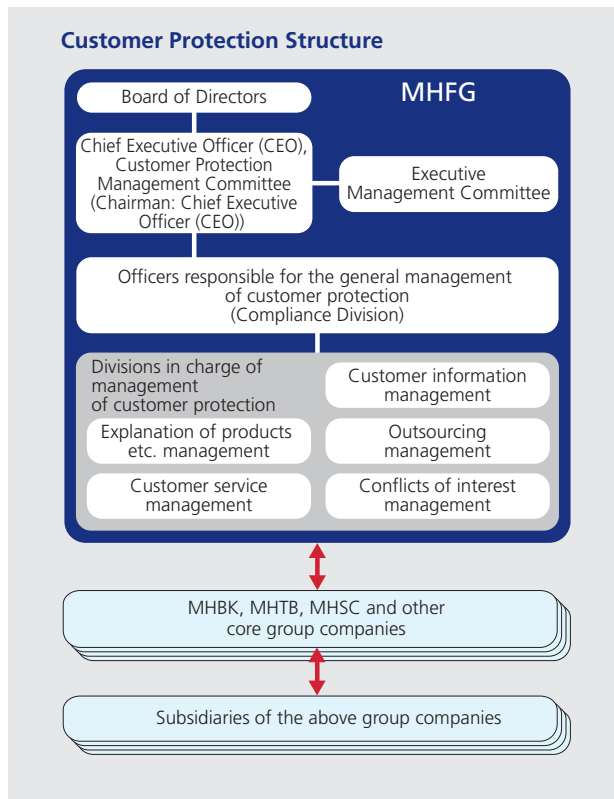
Customer Protection Structure

MHFG

Board of Directors

Chief Executive Officer (CEO), Customer Protection Management Committee (Chairman: Chief Executive Officer (CEO))

Executive Management Committee

Officers responsible for the general management of customer protection (Compliance Division)

Divisions in charge of management of customer protection

Customer information management

Explanation of products etc. management

Outsourcing management

Customer service management

Conflicts of interest management

MHBK, MHTB, MHSC and other core group companies

Subsidiaries of the above group companies